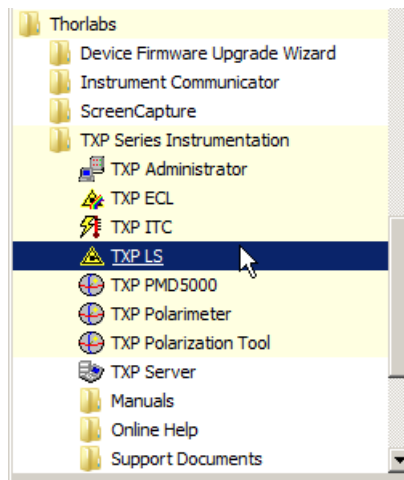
Thorlabs
Device Firmware Upgrade Wizard
Instrument Communicator
ScreenCapture
TXP Series Instrumentation
TXP Administrator
TXP ECL
TXP ITC
TXP LS
TXP PMD5000
TXP Polarimeter
TXP Polarization Tool
TXP Server
Manuals
Online Help
Support Documents